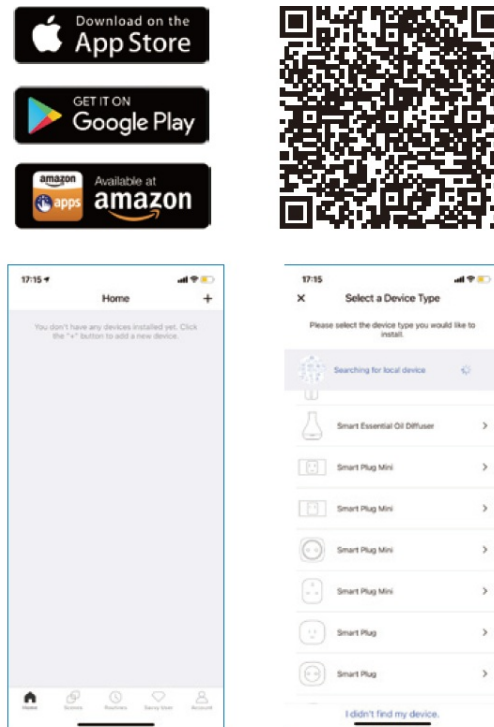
Download on the
App Store

GET IT ON
Google Play

amazon
apps
Available at
amazon

17:15
Home
+
You don't have any devices installed yet. Click the "+" button to add a new device.

Home
Scenes
Routines
Savvy User
Account

17:15
×
Select a Device Type
Please select the device type you would like to install.
Searching for local device
Smart Essential Oil Diffuser
>
Smart Plug Mini
>
Smart Plug Mini
>
Smart Plug Mini
>
Smart Plug Mini
>
Smart Plug
>
Smart Plug
>
I didn't find my device.